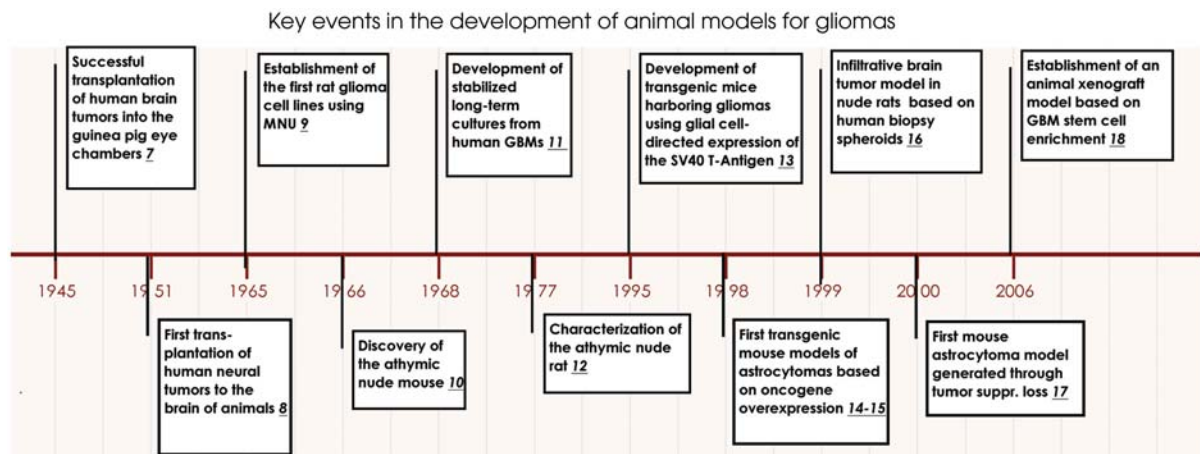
Key events in the development of animal models for gliomas

Successful transplantation of human brain tumors into the guinea pig eye chambers 7

Establishment of the first rat glioma cell lines using MNU 9

Development of stabilized long-term cultures from human GBMs 11

Development of transgenic mice harboring gliomas using glial cell-directed expression of the SV40 T-Antigen 13

Infiltrative brain tumor model in nude rats based on human biopsy spheroids 16

Establishment of an animal xenograft model based on GBM stem cell enrichment 18

1945

1951

1965

1966

1968

1977

1995

1998

1999

2000

2006

First transplantation of human neural tumors to the brain of animals 8

Discovery of the athymic nude mouse 10

Characterization of the athymic nude rat 12

First transgenic mouse models of astrocytomas based on oncogene overexpression 14-15

First mouse astrocytoma model generated through tumor suppr. loss 17